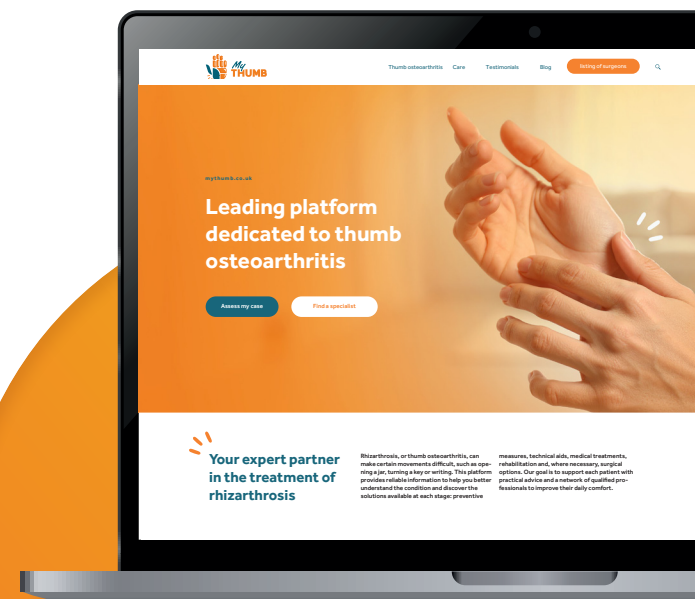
My THUMB

Thumb osteoarthritis Care Testimonials Blog listing of surgeons

mythumb.co.uk

Leading platform dedicated to thumb osteoarthritis

Assess my case Find a specialist

Your expert partner in the treatment of rhizarthrosis

Rhizarthrosis, or thumb osteoarthritis, can make certain movements difficult, such as opening a jar, turning a key or writing. This platform provides reliable information to help you better understand the condition and discover the solutions available at each stage: preventive measures, technical aids, medical treatments, rehabilitation and, where necessary, surgical options. Our goal is to support each patient with practical advice and a network of qualified professionals to improve their daily comfort.